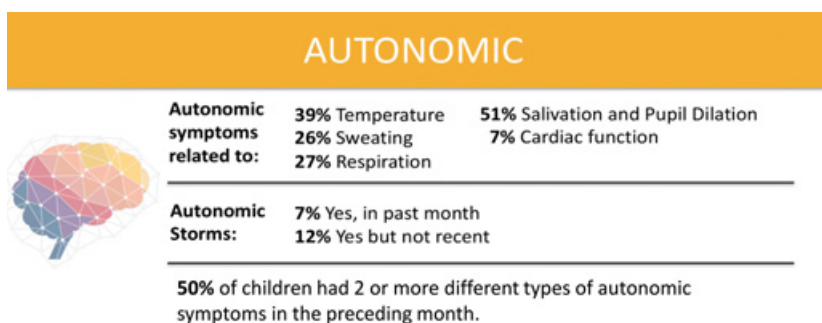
AUTONOMIC

Autonomic symptoms related to:

39% Temperature
26% Sweating
27% Respiration

51% Salivation and Pupil Dilation
7% Cardiac function

Autonomic Storms:

7% Yes, in past month
12% Yes but not recent

50% of children had 2 or more different types of autonomic symptoms in the preceding month.